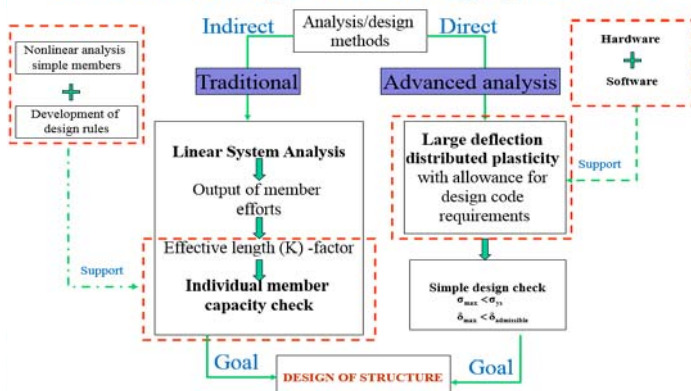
Analysis/design methods

Indirect

Direct

Nonlinear analysis simple members

+

Development of design rules

Traditional

Advanced analysis

Hardware

+

Software

Linear System Analysis

Output of member efforts

Effective length (K) -factor

Individual member capacity check

Large deflection distributed plasticity with allowance for design code requirements

Support

Support

Simple design check

$\sigma_{max} < \sigma_{ys}$

$\delta_{max} < \delta_{admissible}$

Goal

Goal

DESIGN OF STRUCTURE